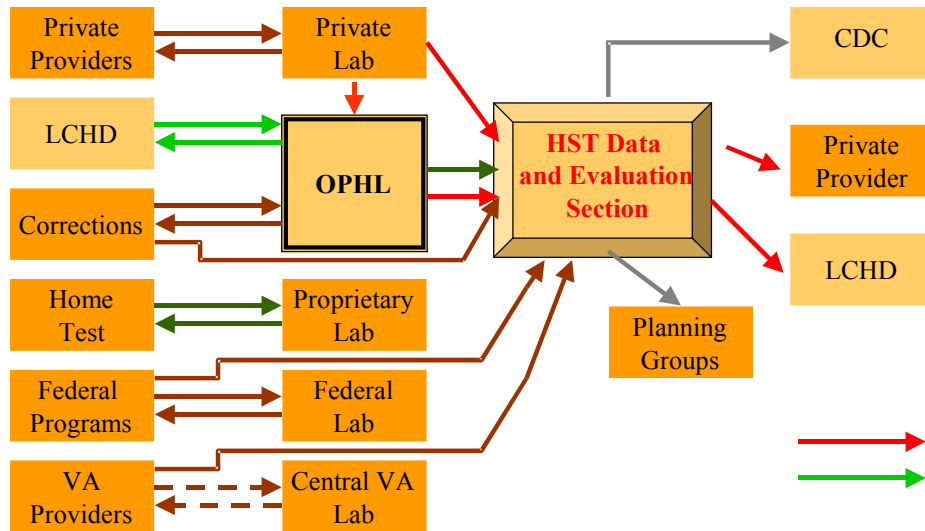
Private Providers

Private Lab

CDC

LCHD

OPHL

HST Data and Evaluation Section

Private Provider

Corrections

LCHD

Home Test

Proprietary Lab

Planning Groups

Federal Programs

Federal Lab

VA Providers

Central VA Lab